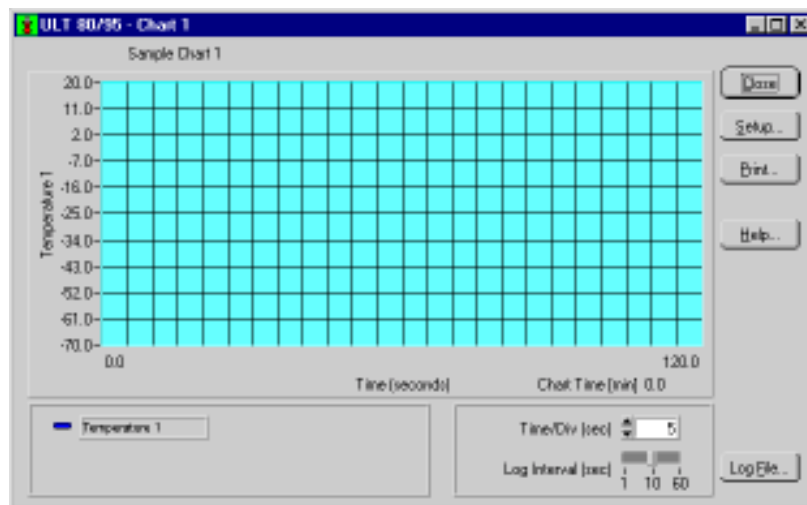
ULT 80/95 - Chart 1

Sample Chart 1

20.0
11.0
2.0
-7.0
-16.0
-25.0
-34.0
-43.0
-52.0
-61.0
-70.0

Temperature 1

0.0

120.0

Time (seconds)

Chart Time [min] 0.0

Done

Setup...

Print...

Help...

Temperature 1

Time/Div (sec) 5

Log Interval (sec)

1 10 60

Log File...